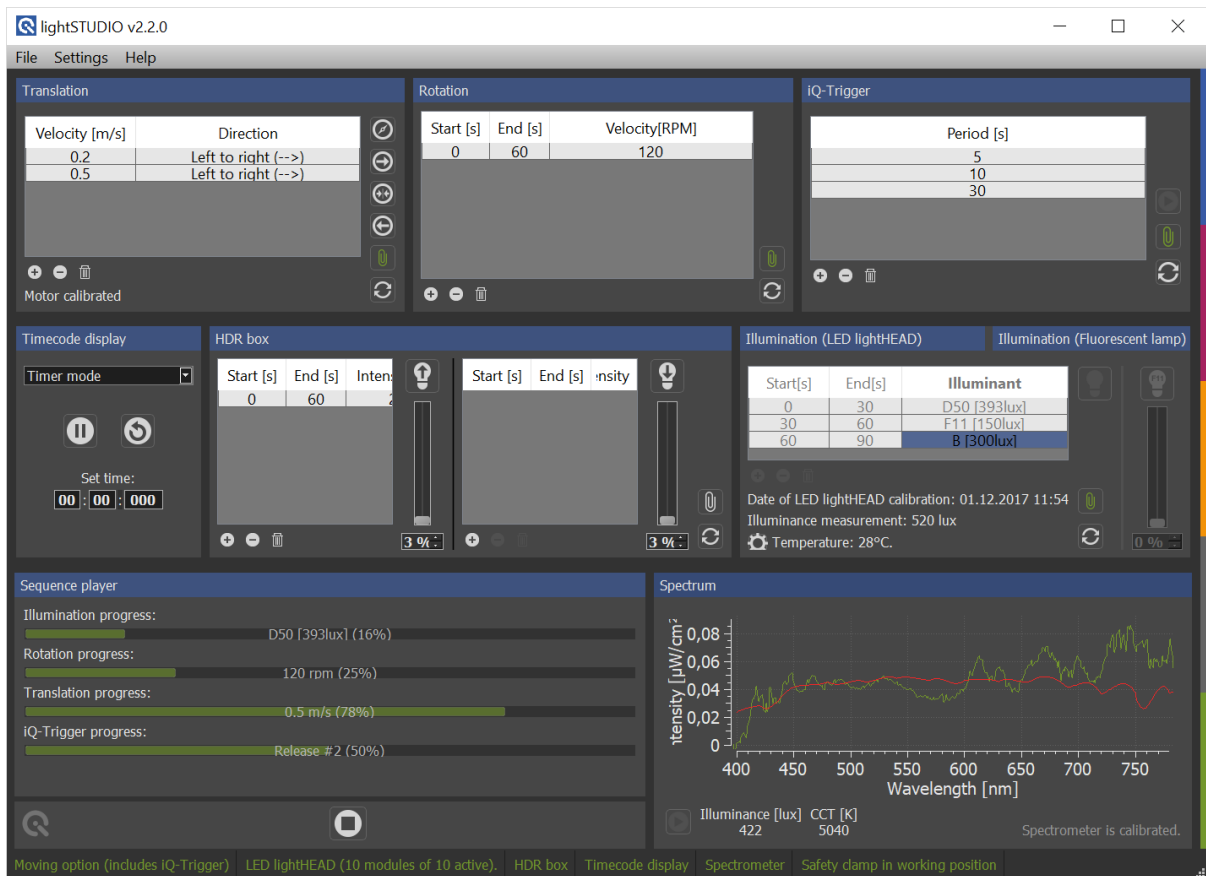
lightSTUDIO v2.2.0

File Settings Help

Translation

| Velocity [m/s] | Direction |
|---|---|
| 0.2 | Left to right (-->) |
| 0.5 | Left to right (-->) |

Motor calibrated

Rotation

| Start [s] | End [s] | Velocity[RPM] |
|---|---|---|
| 0 | 60 | 120 |

iQ-Trigger

| Period [s] |
|---|
| 5 |
| 10 |
| 30 |

Timecode display

Timer mode

Set time:
00 : 00 : 000

HDR box

| Start [s] | End [s] | Inten |
|---|---|---|
| 0 | 60 | 2 |

3 %

| Start [s] | End [s] | ensity |
|---|---|---|

3 %

Illumination (LED lightHEAD)

| Start[s] | End[s] | Illuminant |
|---|---|---|
| 0 | 30 | D50 [393lux] |
| 30 | 60 | F11 [150lux] |
| 60 | 90 | B [300lux] |

Date of LED lightHEAD calibration: 01.12.2017 11:54
Illuminance measurement: 520 lux
Temperature: 28°C.

Illumination (Fluorescent lamp)

0 %

Sequence player

Illumination progress:
D50 [393lux] (16%)
Rotation progress:
120 rpm (25%)
Translation progress:
0.5 m/s (78%)
iQ-Trigger progress:
Release #2 (50%)

Spectrum

ntensity [µW/cm²
0,08
0,06
0,04
0,02
0
400 450 500 550 600 650 700 750
Wavelength [nm]

Illuminance [lux] 422
CCT [K] 5040
Spectrometer is calibrated.

Moving option (includes iQ-Trigger) LED lightHEAD (10 modules of 10 active). HDR box Timecode display Spectrometer Safety clamp in working position